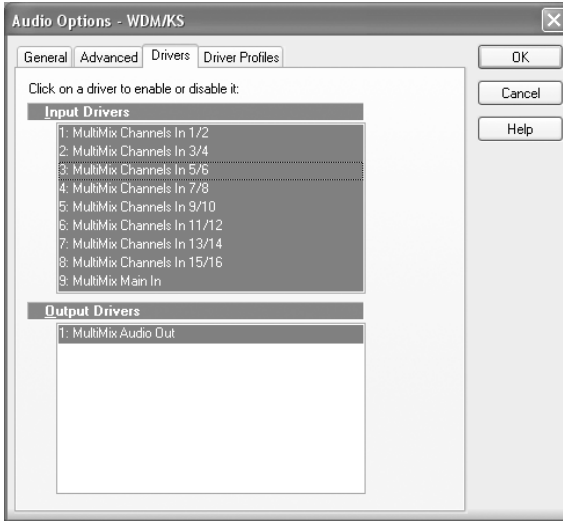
Audio Options - WDM/KS

General
Advanced
Drivers
Driver Profiles

OK
Cancel
Help

Click on a driver to enable or disable it:

Input Drivers
1: MultiMix Channels In 1/2
2: MultiMix Channels In 3/4
3: MultiMix Channels In 5/6
4: MultiMix Channels In 7/8
5: MultiMix Channels In 9/10
6: MultiMix Channels In 11/12
7: MultiMix Channels In 13/14
8: MultiMix Channels In 15/16
9: MultiMix Main In

Output Drivers
1: MultiMix Audio Out